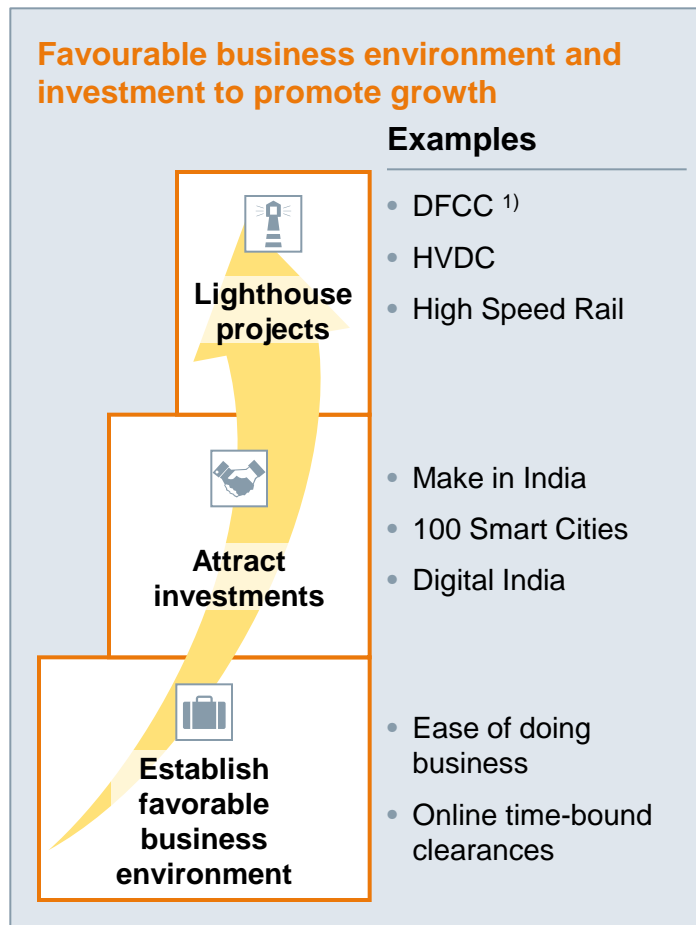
Favourable business environment and investment to promote growth

Examples

Lighthouse projects

- DFCC $^{1)}$
- HVDC
- High Speed Rail

Attract investments

- Make in India
- 100 Smart Cities
- Digital India

Establish favorable business environment

- Ease of doing business
- Online time-bound clearances